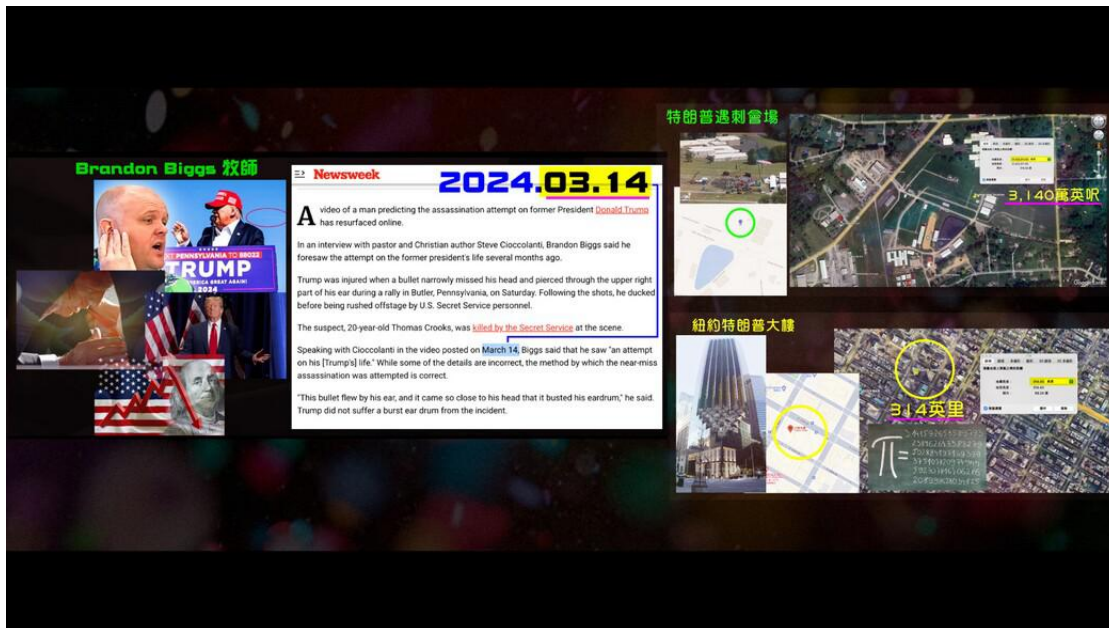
Brandon Biggs 牧師

PENNSYLVANIA TO 88022
TRUMP
AMERICA GREAT AGAIN!
2024

Newsweek

2024.03.14

A video of a man predicting the assassination attempt on former President Donald Trump has resurfaced online.

In an interview with pastor and Christian author Steve Cioccolanti, Brandon Biggs said he foresaw the attempt on the former president's life several months ago.

Trump was injured when a bullet narrowly missed his head and pierced through the upper right part of his ear during a rally in Butler, Pennsylvania, on Saturday. Following the shots, he ducked before being rushed offstage by U.S. Secret Service personnel.

The suspect, 20-year-old Thomas Crooks, was killed by the Secret Service at the scene.

Speaking with Cioccolanti in the video posted on March 14, Biggs said that he saw "an attempt on his [Trump's] life." While some of the details are incorrect, the method by which the near-miss assassination was attempted is correct.

"This bullet flew by his ear, and it came so close to his head that it busted his eardrum," he said. Trump did not suffer a burst ear drum from the incident.

特朗普遇刺當場

3,140萬英呎

紐約特朗普大樓

314英里

$\pi$ =